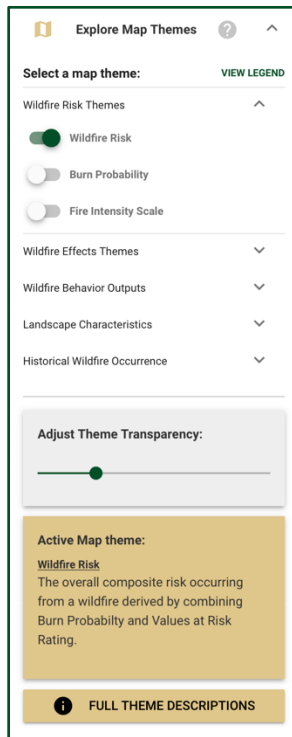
Explore Map Themes

Select a map theme:

VIEW LEGEND

Wildfire Risk Themes

Wildfire Risk

Burn Probability

Fire Intensity Scale

Wildfire Effects Themes

Wildfire Behavior Outputs

Landscape Characteristics

Historical Wildfire Occurrence

Adjust Theme Transparency:

Active Map theme:

Wildfire Risk

The overall composite risk occurring from a wildfire derived by combining Burn Probabilty and Values at Risk Rating.

FULL THEME DESCRIPTIONS